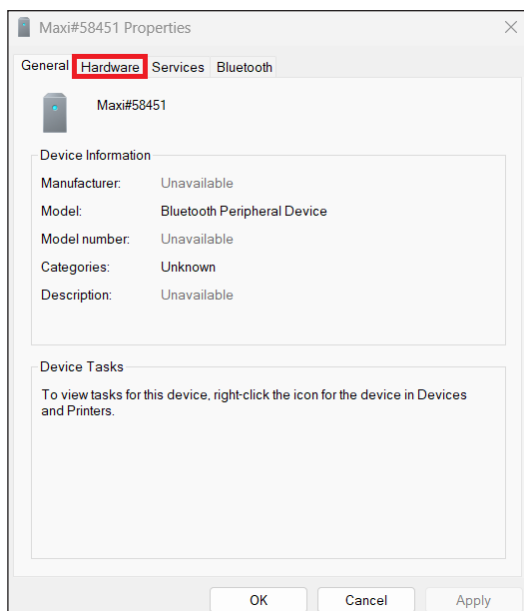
Maxi#58451 Properties

General Hardware Services Bluetooth

Maxi#58451

Device Information

Manufacturer: Unavailable

Model: Bluetooth Peripheral Device

Model number: Unavailable

Categories: Unknown

Description: Unavailable

Device Tasks

To view tasks for this device, right-click the icon for the device in Devices and Printers.

OK Cancel Apply